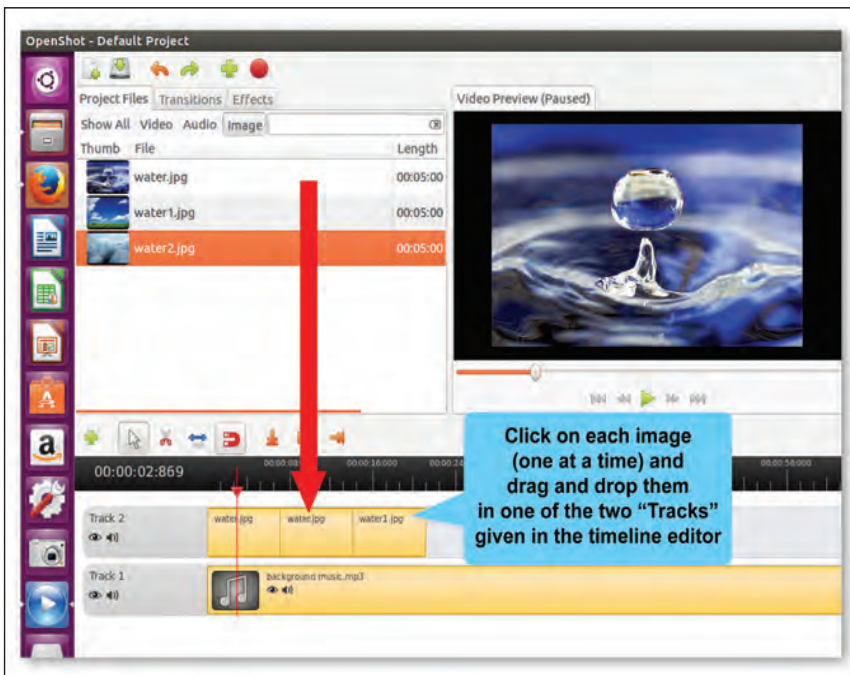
OpenShot - Default Project

Project Files Transitions Effects

Show All Video Audio Image

Thumb File Length

water.jpg 00:05:00

water1.jpg 00:05:00

water2.jpg 00:05:00

Video Preview (Paused)

00:00:02:869

00:00:08 00:00:16:000 00:00:24 00:00:56:000

Track 2

water.jpg water.jpg water1.jpg

Track 1

background music.mp3

Click on each image (one at a time) and drag and drop them in one of the two "Tracks" given in the timeline editor